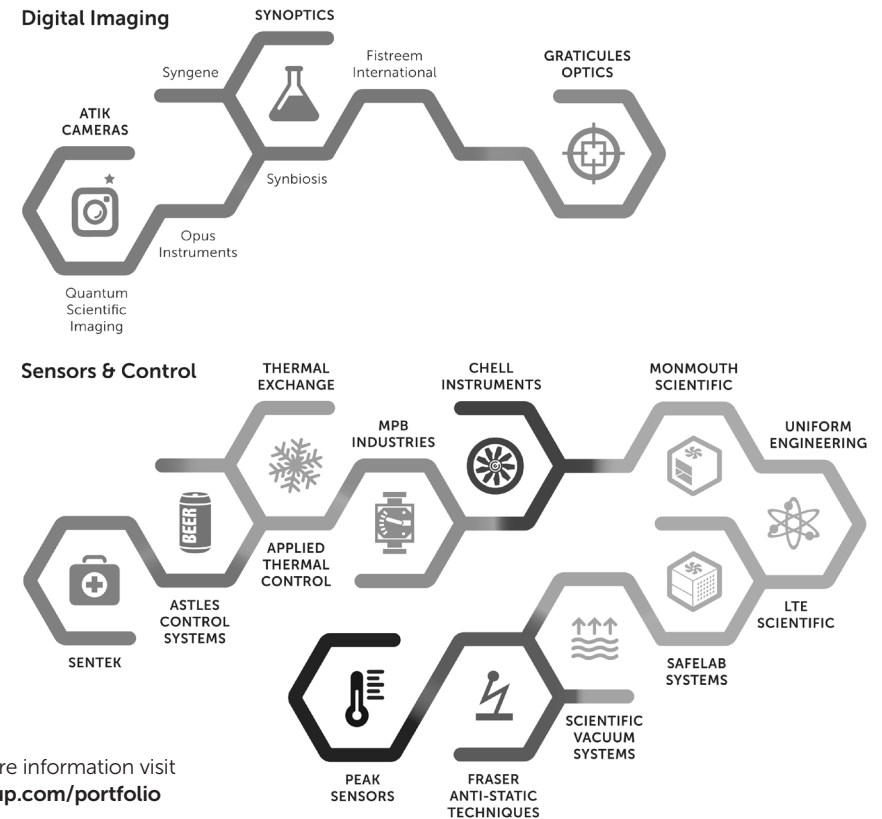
Digital Imaging

SYNOPTICS

Syngene

Fistreem International

GRATICULES OPTICS

ATIK CAMERAS

Synbiosis

Opus Instruments

Quantum Scientific Imaging

Sensors & Control

THERMAL EXCHANGE

CHELL INSTRUMENTS

MONMOUTH SCIENTIFIC

MPB INDUSTRIES

UNIFORM ENGINEERING

BEER

APPLIED THERMAL CONTROL

ASTLES CONTROL SYSTEMS

LTE SCIENTIFIC

SENTEK

SAFELAB SYSTEMS

SCIENTIFIC VACUUM SYSTEMS

re information visit
up.com/portfolio

PEAK SENSORS

FRASER ANTI-STATIC TECHNIQUES